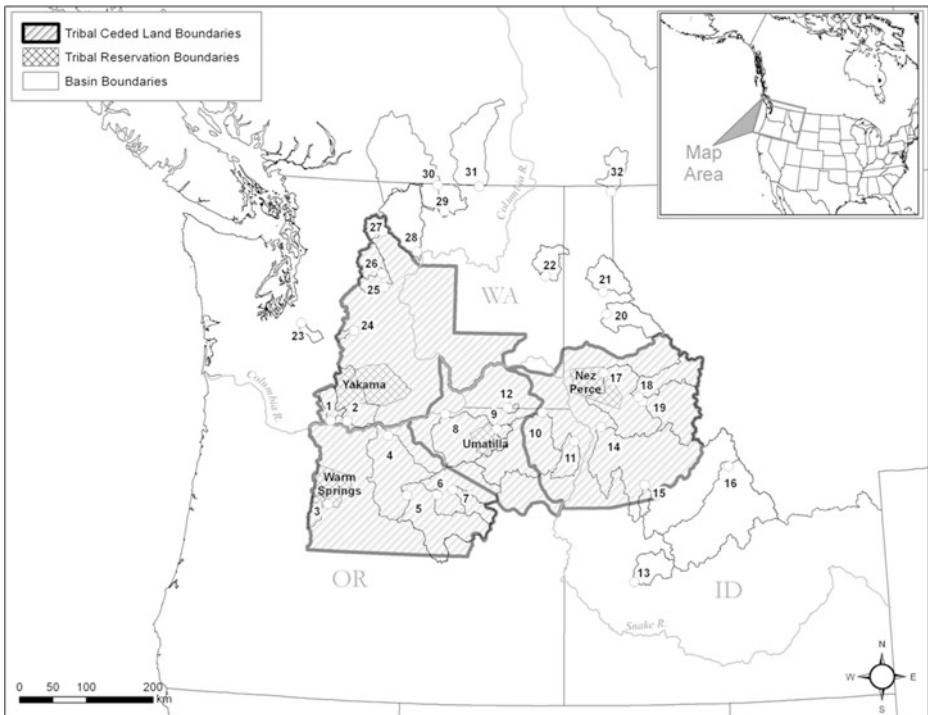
Tribal Ceded Land Boundaries
Tribal Reservation Boundaries
Basin Boundaries

Map Area

30 31 32
29
Columbia R.
27
28
26
22
21
25
WA
20
24
23
Columbia R.
Yakama
Nez Perce
17
18
12
1 2
19
9
8
Umatilla
10
4
14
11
Warm Springs
6
15
16
3
7
5
OR
13
ID
Snake R.

0 50 100 200 km

N
W E
S